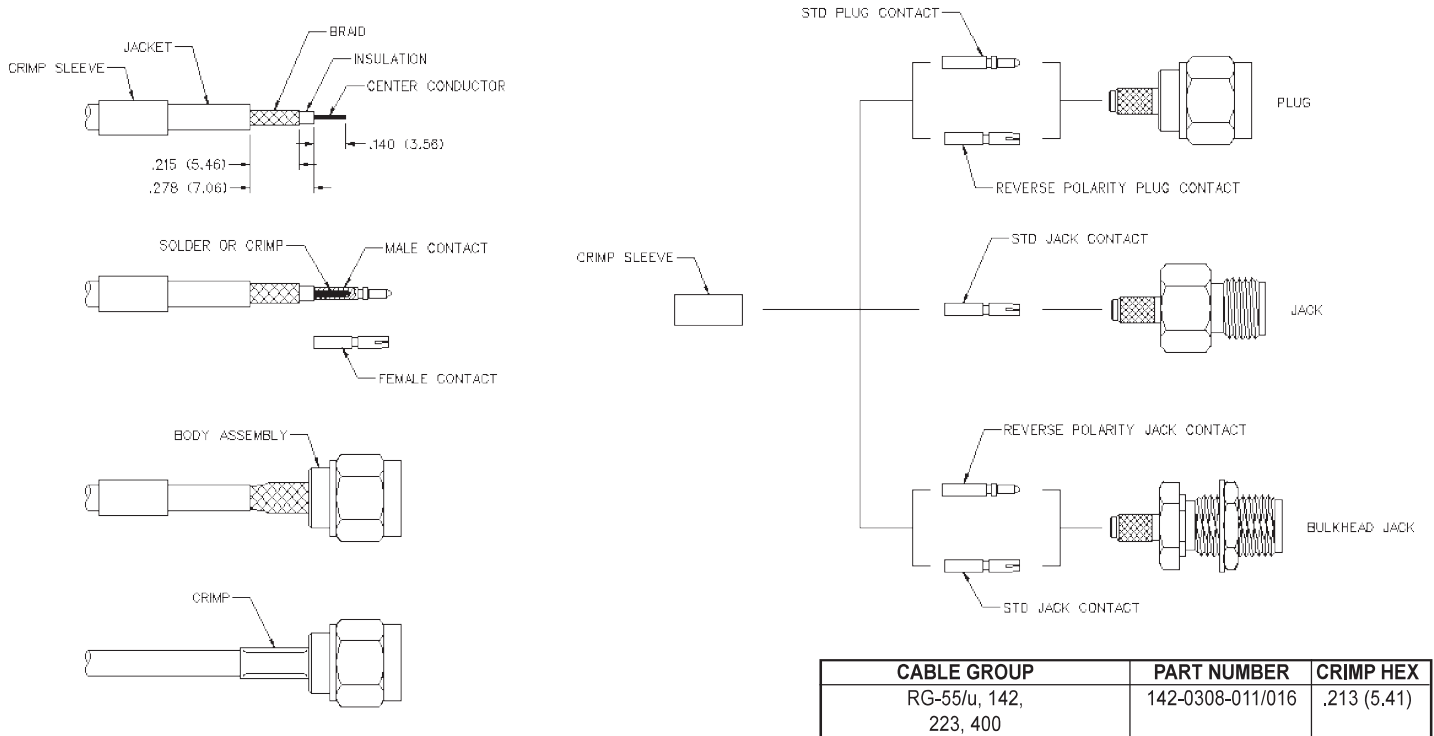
CRIMP SLEEVE
JACKET
BRAID
INSULATION
CENTER CONDUCTOR
.140 (3.56)
.215 (5.46)
.278 (7.06)

SOLDER OR CRIMP
MALE CONTACT
FEMALE CONTACT

BODY ASSEMBLY

CRIMP

STD PLUG CONTACT
PLUG
REVERSE POLARITY PLUG CONTACT

CRIMP SLEEVE

STD JACK CONTACT
JACK

REVERSE POLARITY JACK CONTACT
BULKHEAD JACK
STD JACK CONTACT

| CABLE GROUP | PART NUMBER | CRIMP HEX |
|---|---|---|
| RG-55/u, 142, 223, 400 | 142-0308-011/016 | .213 (5.41) |